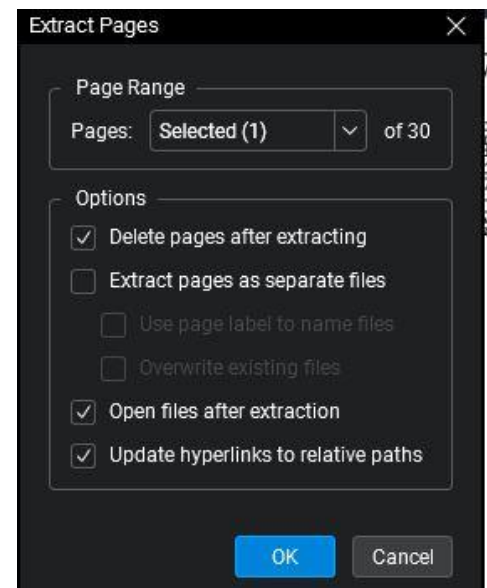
Extract Pages

Page Range

Pages: Selected (1) of 30

Options

Delete pages after extracting

Extract pages as separate files

Use page label to name files

Overwrite existing files

Open files after extraction

Update hyperlinks to relative paths

OK

Cancel